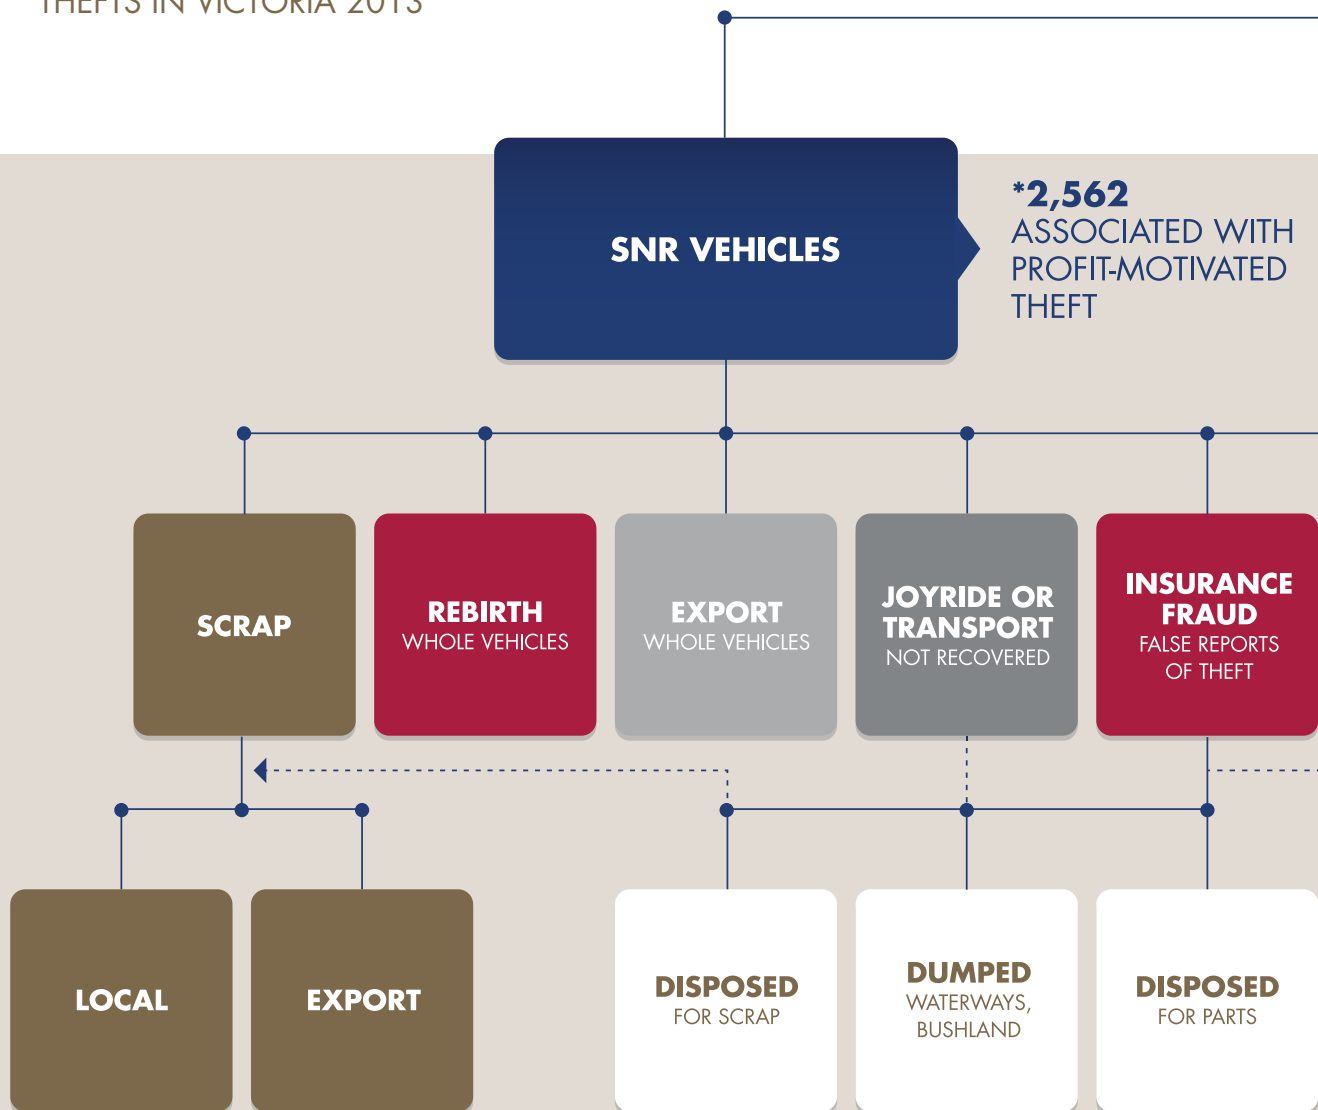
THEFTS IN VICTORIA 2013

SNR VEHICLES

*2,562 ASSOCIATED WITH PROFIT-MOTIVATED THEFT

SCRAP

REBIRTH
WHOLE VEHICLES

EXPORT
WHOLE VEHICLES

JOYRIDE OR TRANSPORT
NOT RECOVERED

INSURANCE FRAUD
FALSE REPORTS OF THEFT

LOCAL

EXPORT

DISPOSED
FOR SCRAP

DUMPED
WATERWAYS, BUSHLAND

DISPOSED
FOR PARTS